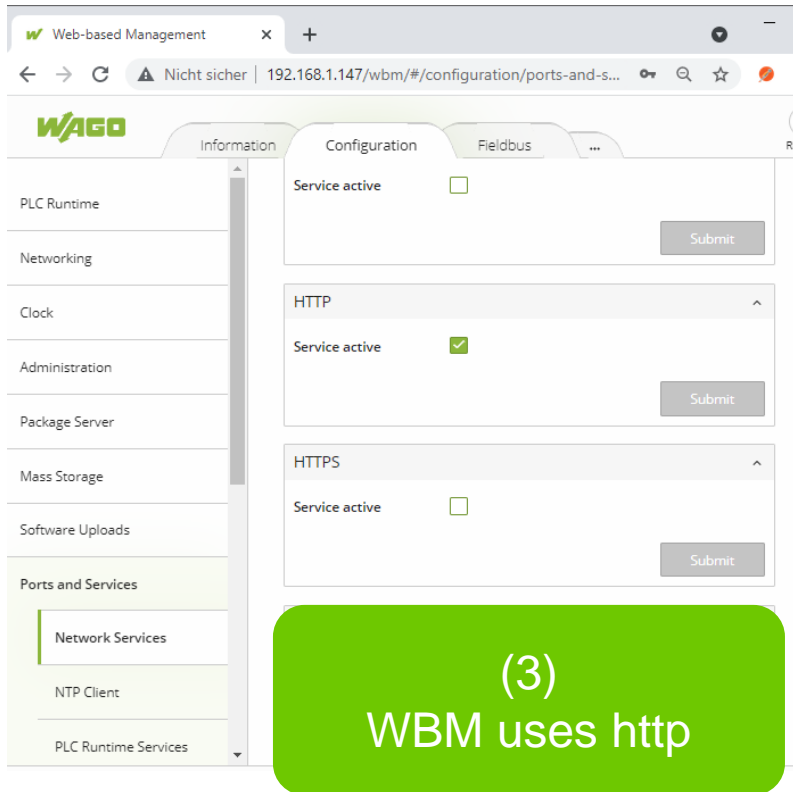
Web-based Management ×
+
Nicht sicher | 192.168.1.147/wbm/#/configuration/ports-and-s...

WAGO
Information
Configuration
Fieldbus
...

PLC Runtime
Networking
Clock
Administration
Package Server
Mass Storage
Software Uploads
Ports and Services
Network Services
NTP Client
PLC Runtime Services

Service active
Submit

HTTP
Service active
Submit

HTTPS
Service active
Submit

(3)
WBM uses http